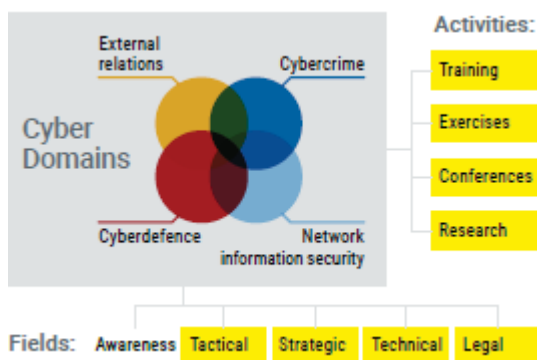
Cyber Domains

External relations

Cybercrime

Cyberdefence

Network information security

Activities:

Training

Exercises

Conferences

Research

Fields: Awareness Tactical Strategic Technical Legal